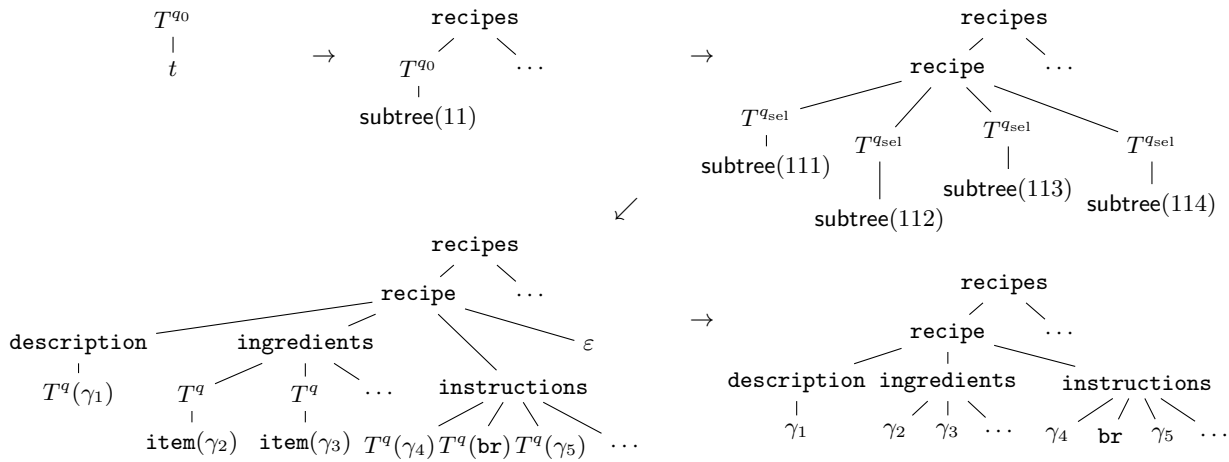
$T^{q_0}$

$t$

$\rightarrow$

recipes

$T^{q_0}$ $\cdots$

subtree$(11)$

$\rightarrow$

recipes

recipe $\cdots$

$T^{q_{\text{sel}}}$ $T^{q_{\text{sel}}}$ $T^{q_{\text{sel}}}$ $T^{q_{\text{sel}}}$

subtree$(111)$ subtree$(112)$ subtree$(113)$ subtree$(114)$

$\swarrow$

recipes

recipe $\cdots$

description ingredients instructions $\varepsilon$

$T^q(\gamma_1)$ $T^q$ $T^q$ $\cdots$

item$(\gamma_2)$ item$(\gamma_3)$ $T^q(\gamma_4)$ $T^q($br$)$ $T^q(\gamma_5)$ $\cdots$

$\rightarrow$

recipes

recipe $\cdots$

description ingredients instructions

$\gamma_1$ $\gamma_2$ $\gamma_3$ $\cdots$ $\gamma_4$ br $\gamma_5$ $\cdots$